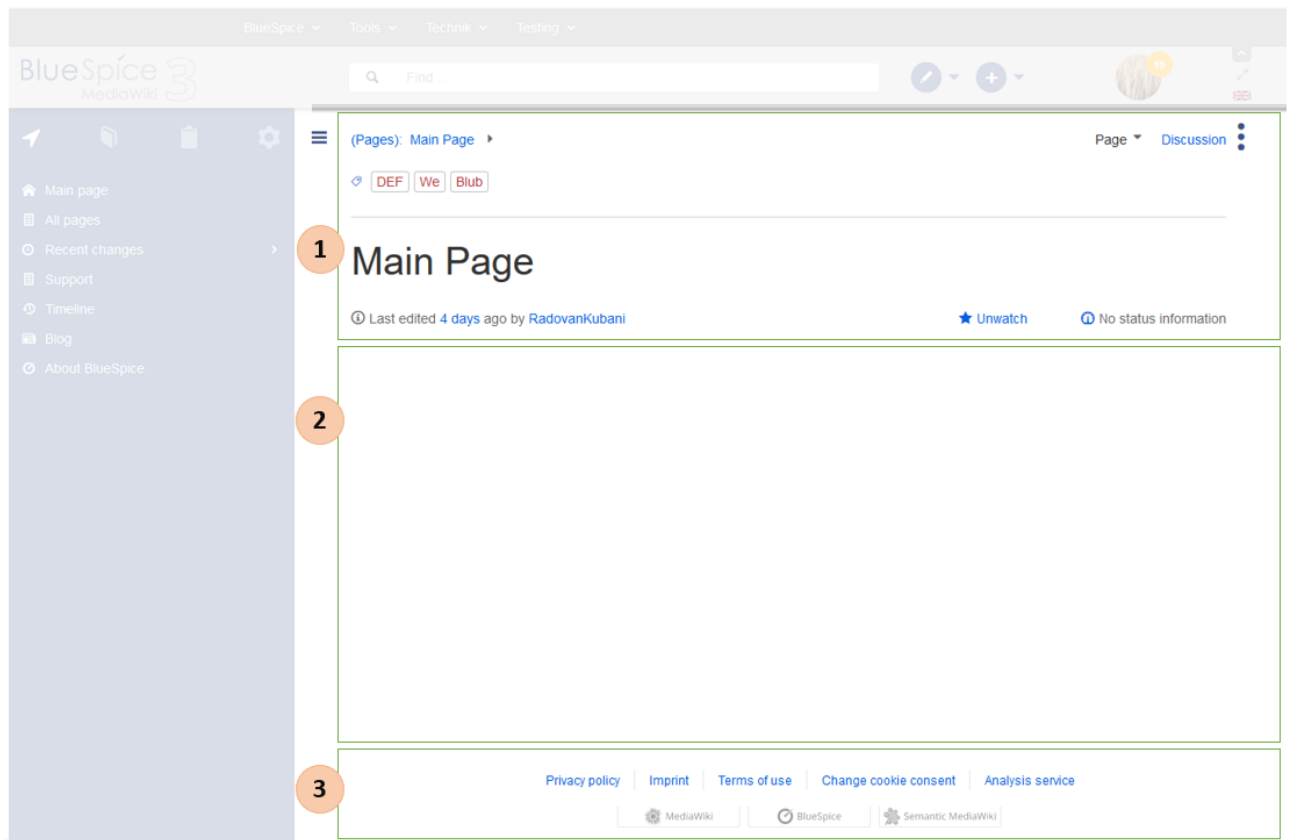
BlueSpice Tools Technik Testing

BlueSpice MediaWiki 3

Find ...

15

Main page
All pages
Recent changes
Support
Timeline
Blog
About BlueSpice

(Pages): Main Page

Page Discussion

DEF We Blub

1

Main Page

Last edited 4 days ago by RadovanKubani

Unwatch

No status information

2

3

Privacy policy | Imprint | Terms of use | Change cookie consent | Analysis service

MediaWiki BlueSpice Semantic MediaWiki